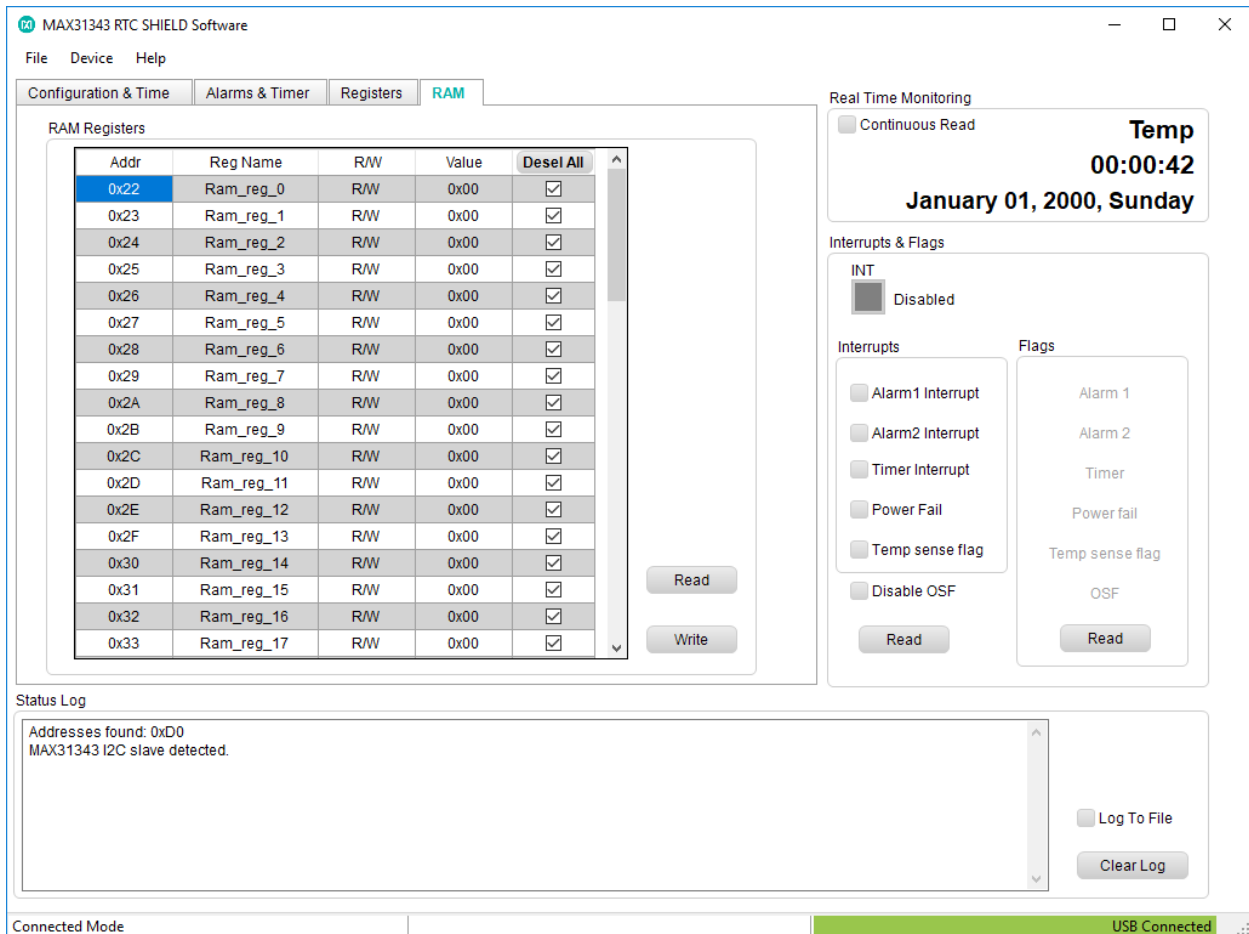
MAX31343 RTC SHIELD Software

File Device Help

Configuration & Time | Alarms & Timer | Registers | RAM

RAM Registers

| Addr | Reg Name | R/W | Value | Desel All |
|---|---|---|---|---|
| 0x22 | Ram_reg_0 | R/W | 0x00 | ☑ |
| 0x23 | Ram_reg_1 | R/W | 0x00 | ☑ |
| 0x24 | Ram_reg_2 | R/W | 0x00 | ☑ |
| 0x25 | Ram_reg_3 | R/W | 0x00 | ☑ |
| 0x26 | Ram_reg_4 | R/W | 0x00 | ☑ |
| 0x27 | Ram_reg_5 | R/W | 0x00 | ☑ |
| 0x28 | Ram_reg_6 | R/W | 0x00 | ☑ |
| 0x29 | Ram_reg_7 | R/W | 0x00 | ☑ |
| 0x2A | Ram_reg_8 | R/W | 0x00 | ☑ |
| 0x2B | Ram_reg_9 | R/W | 0x00 | ☑ |
| 0x2C | Ram_reg_10 | R/W | 0x00 | ☑ |
| 0x2D | Ram_reg_11 | R/W | 0x00 | ☑ |
| 0x2E | Ram_reg_12 | R/W | 0x00 | ☑ |
| 0x2F | Ram_reg_13 | R/W | 0x00 | ☑ |
| 0x30 | Ram_reg_14 | R/W | 0x00 | ☑ |
| 0x31 | Ram_reg_15 | R/W | 0x00 | ☑ |
| 0x32 | Ram_reg_16 | R/W | 0x00 | ☑ |
| 0x33 | Ram_reg_17 | R/W | 0x00 | ☑ |

Read
Write

Real Time Monitoring
Continuous Read
Temp
00:00:42
January 01, 2000, Sunday

Interrupts & Flags
INT
Disabled

Interrupts
Alarm1 Interrupt
Alarm2 Interrupt
Timer Interrupt
Power Fail
Temp sense flag
Disable OSF
Read

Flags
Alarm 1
Alarm 2
Timer
Power fail
Temp sense flag
OSF
Read

Status Log
Addresses found: 0xD0
MAX31343 I2C slave detected.

Log To File
Clear Log

Connected Mode
USB Connected